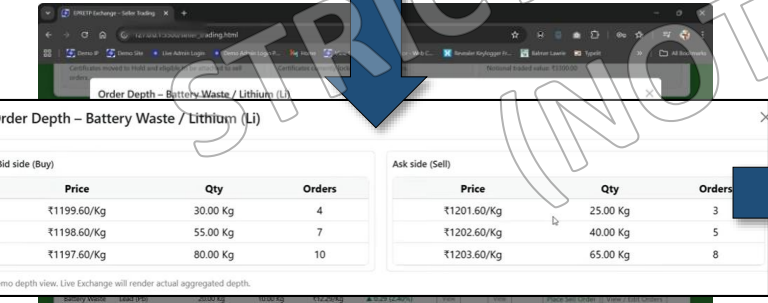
EPRETP Exchange - Seller Trading
127.0.0.1:5500/seller_trading.html
Demo IP
Demo Site
Live Admin Login
Demo Admin Login P...
Home
Revealer Keylogger Fr...
Bahrer Lawre
Typeit
All Bookmarks
Certificates moved to Hold and eligible to be relisted to sell orders.
Certificates
Notional traded value: ₹1000.00
STRICT
(NOT
Order Depth – Battery Waste / Lithium (Li)
rder Depth – Battery Waste / Lithium (Li)

Bid side (Buy)

| Price | Qty | Orders |
|---|---|---|
| ₹1199.60/Kg | 30.00 Kg | 4 |
| ₹1198.60/Kg | 55.00 Kg | 7 |
| ₹1197.60/Kg | 80.00 Kg | 10 |

Ask side (Sell)

| Price | Qty | Orders |
|---|---|---|
| ₹1201.60/Kg | 25.00 Kg | 3 |
| ₹1202.60/Kg | 40.00 Kg | 5 |
| ₹1203.60/Kg | 65.00 Kg | 8 |

emo depth view. Live Exchange will render actual aggregated depth.

Battery Waste Lead (Pb) 20.00 Kg 10.00 Kg ₹12.29/Kg 0.29 (2.40%) View Place Sell Order View / Edit Orders